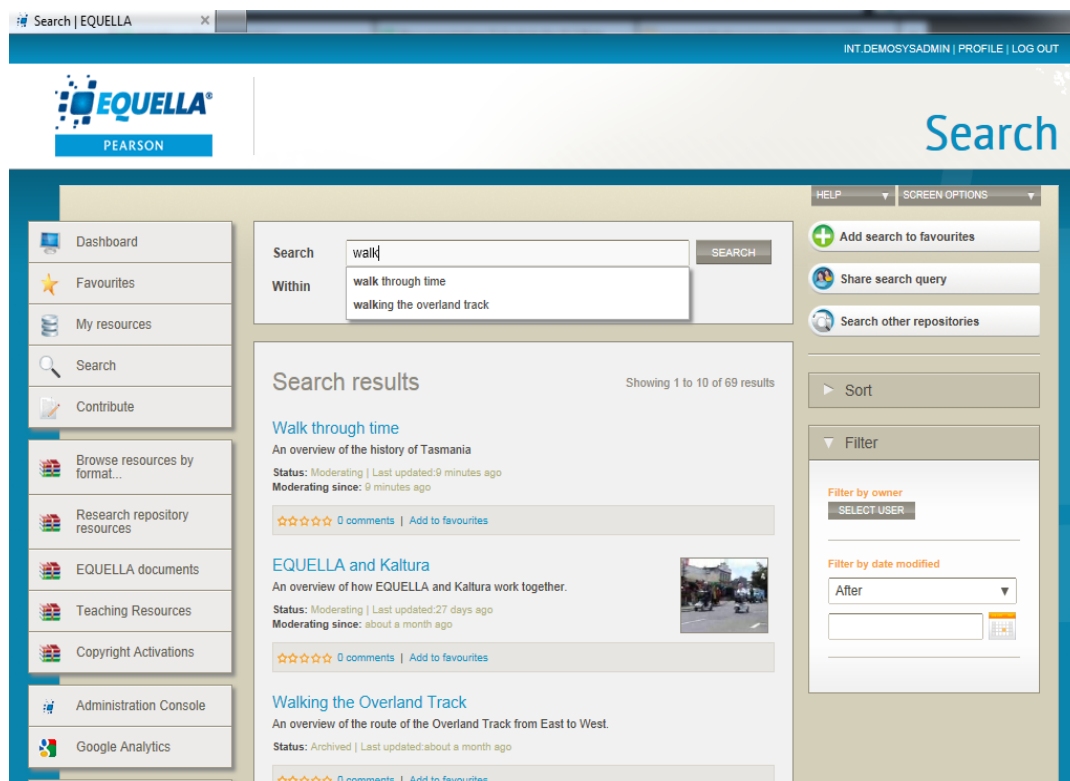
Search | EQUELLA ×

INT.DEMOSYSADMIN | PROFILE | LOG OUT

EQUELLA®
PEARSON

Search

HELP ▾ SCREEN OPTIONS ▾

Dashboard
Favourites
My resources
Search
Contribute

Browse resources by format...
Research repository resources
EQUELLA documents
Teaching Resources
Copyright Activations

Administration Console
Google Analytics

Search walk SEARCH
Within
walk through time
walking the overland track

Search results
Showing 1 to 10 of 69 results

Walk through time
An overview of the history of Tasmania
Status: Moderating | Last updated:9 minutes ago
Moderating since: 9 minutes ago
☆☆☆☆☆ 0 comments | Add to favourites

EQUELLA and Kaltura
An overview of how EQUELLA and Kaltura work together.
Status: Moderating | Last updated:27 days ago
Moderating since: about a month ago
☆☆☆☆☆ 0 comments | Add to favourites

Walking the Overland Track
An overview of the route of the Overland Track from East to West.
Status: Archived | Last updated:about a month ago
☆☆☆☆☆ 0 comments | Add to favourites

Add search to favourites
Share search query
Search other repositories

Sort

Filter
Filter by owner
SELECT USER
Filter by date modified
After